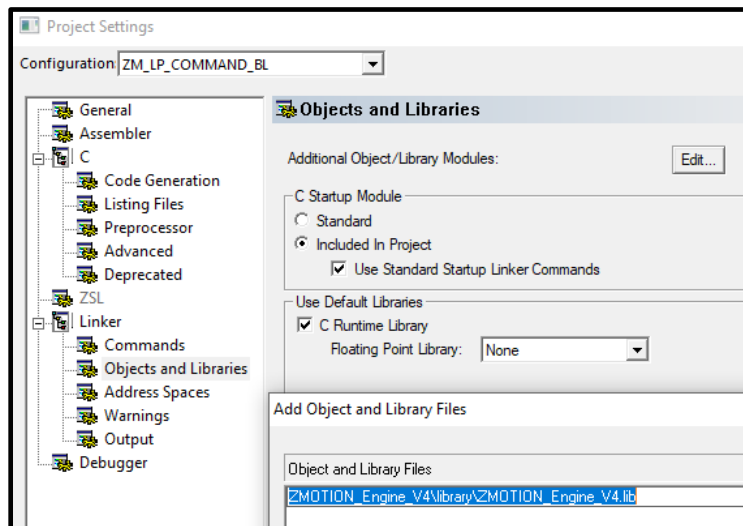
Project Settings

Configuration: ZM_LP_COMMAND_BL

General
Assembler
C
Code Generation
Listing Files
Preprocessor
Advanced
Deprecated
ZSL
Linker
Commands
Objects and Libraries
Address Spaces
Warnings
Output
Debugger

Objects and Libraries

Additional Object/Library Modules:
Edit...

C Startup Module
Standard
Included In Project
Use Standard Startup Linker Commands

Use Default Libraries
C Runtime Library
Floating Point Library: None

Add Object and Library Files

Object and Library Files
ZMOTION_Engine_V4\library\ZMOTION_Engine_V4.lib